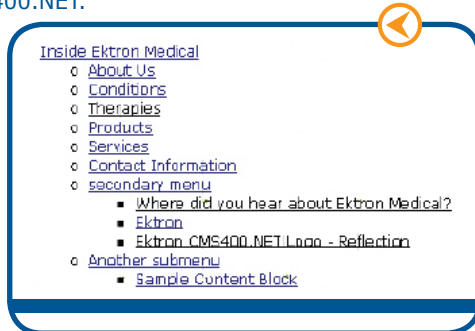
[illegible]400.NET.

Inside Ektron Medical
- About Us
- Conditions
- Therapies
- Products
- Services
- Contact Information
- secondary menu
  - Where did you hear about Ektron Medical?
  - Ektron
  - Ektron CMS400.NET Logo - Reflection
- Another submenu
  - Sample Content Block